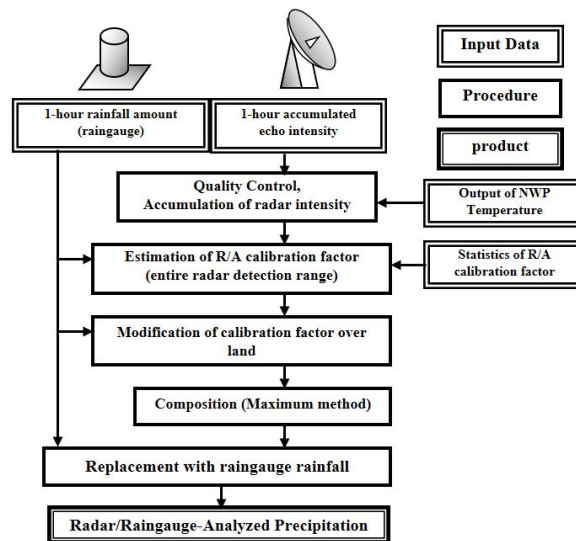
Input Data

Procedure

product

1-hour rainfall amount (raingauge)

1-hour accumulated echo intensity

Quality Control, Accumulation of radar intensity

Output of NWP Temperature

Estimation of R/A calibration factor (entire radar detection range)

Statistics of R/A calibration factor

Modification of calibration factor over land

Composition (Maximum method)

Replacement with raingauge rainfall

Radar/Raingauge-Analyzed Precipitation